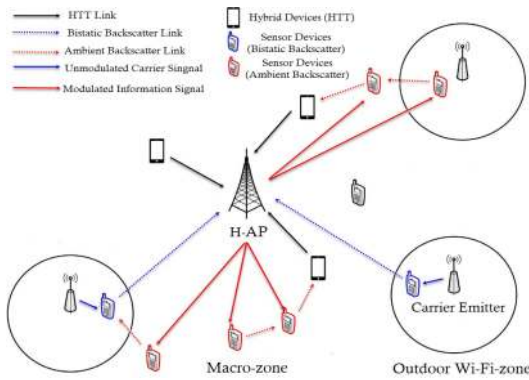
HTT Link
Bistatic Backscatter Link
Ambient Backscatter Link
Unmodulated Carrier Signsal
Modulated Information Signal
Hybrid Devices (HTT)
Sensor Devices (Bistatic Backscatter)
Sensor Devices (Ambient Backscatter)
H-AP
Carrier Emitter
Macro-zone
Outdoor Wi-Fi-zone